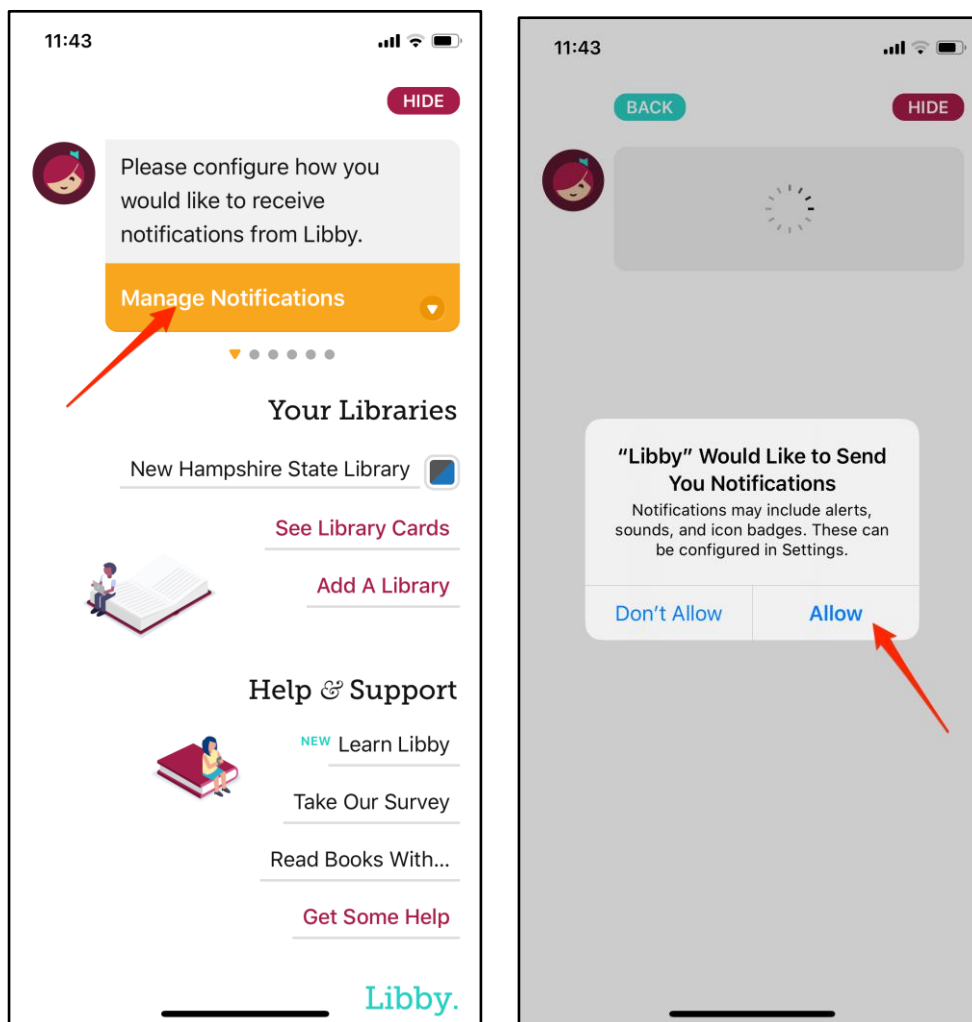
11:43

HIDE

Please configure how you would like to receive notifications from Libby.

Manage Notifications

Your Libraries

New Hampshire State Library

See Library Cards

Add A Library

Help & Support

NEW Learn Libby

Take Our Survey

Read Books With...

Get Some Help

Libby.

11:43

BACK

HIDE

"Libby" Would Like to Send You Notifications

Notifications may include alerts, sounds, and icon badges. These can be configured in Settings.

Don't Allow

Allow